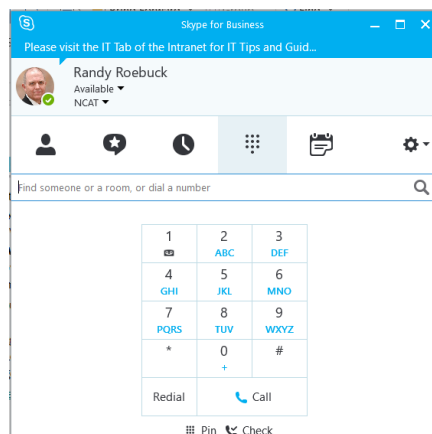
Skype for Business

Please visit the IT Tab of the Intranet for IT Tips and Guid...

Randy Roebuck
Available
NCAT

Find someone or a room, or dial a number

| 1 | 2 ABC | 3 DEF |
|---|---|---|
| 4 GHI | 5 JKL | 6 MNO |
| 7 PQRS | 8 TUV | 9 WXYZ |
| * | 0 + | # |

Redial Call

Pin Check